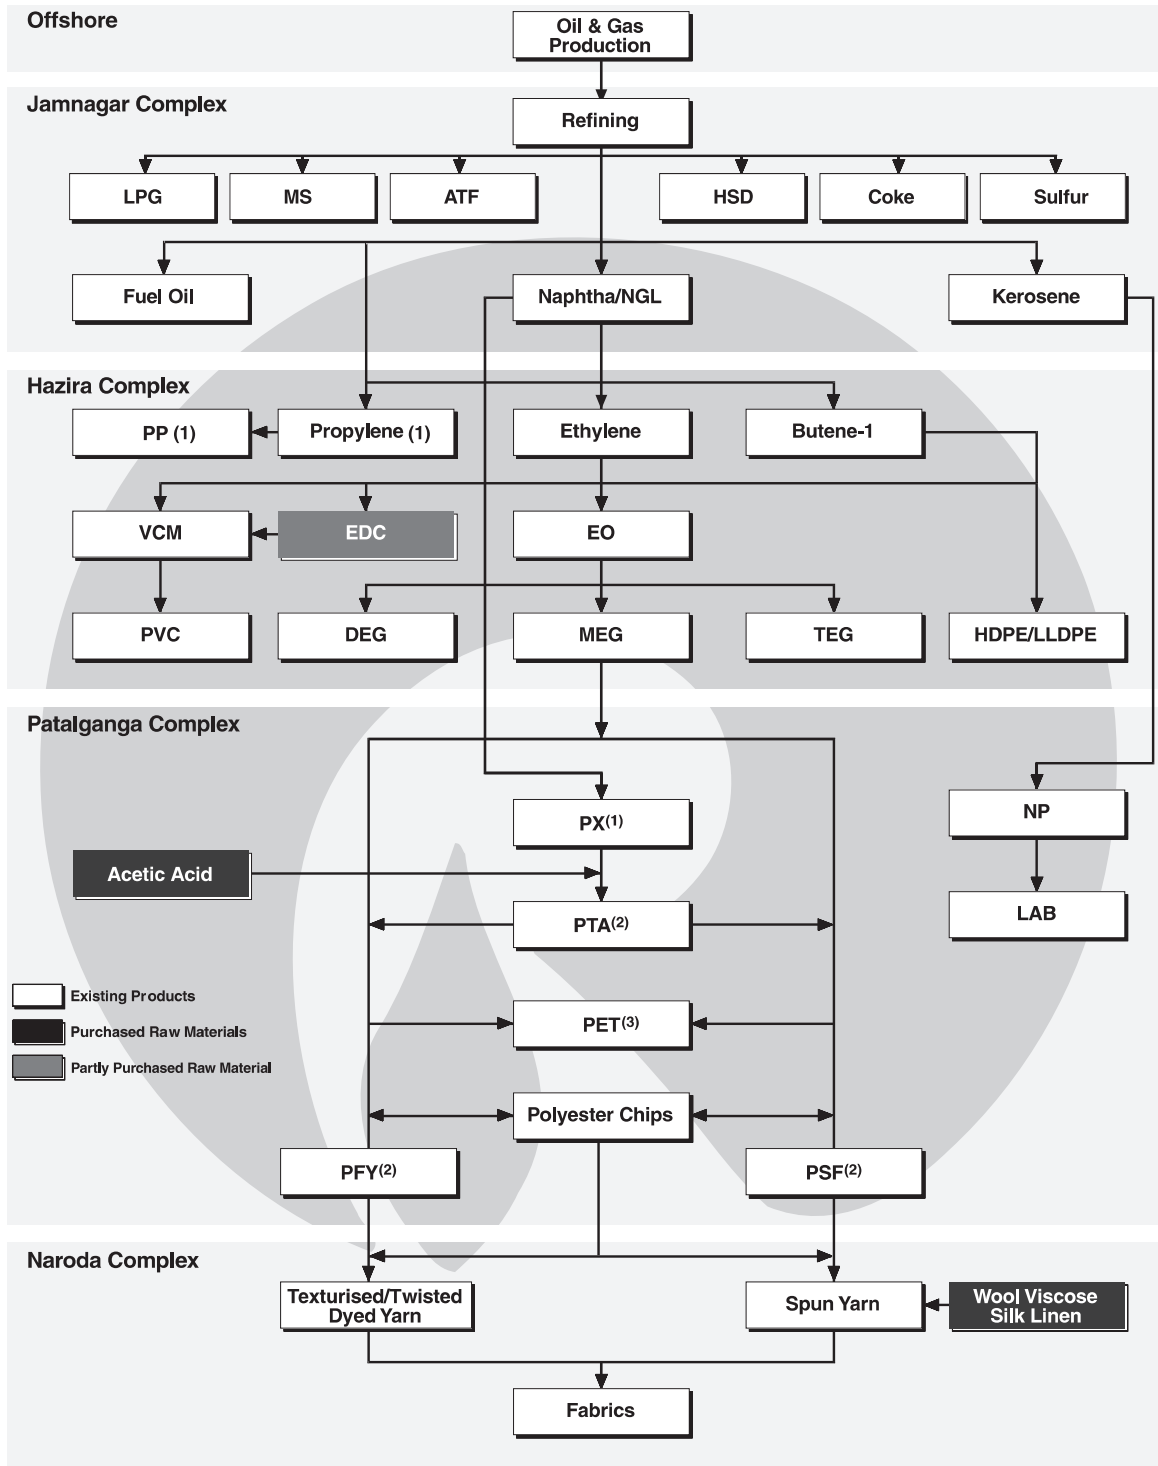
Offshore

Oil & Gas Production

Jamnagar Complex

Refining

LPG

MS

ATF

HSD

Coke

Sulfur

Fuel Oil

Naphtha/NGL

Kerosene

Hazira Complex

PP (1)

Propylene (1)

Ethylene

Butene-1

VCM

EDC

EO

PVC

DEG

MEG

TEG

HDPE/LLDPE

Patalganga Complex

PX$^{(1)}$

NP

Acetic Acid

PTA$^{(2)}$

LAB

Existing Products

Purchased Raw Materials

Partly Purchased Raw Material

PET$^{(3)}$

Polyester Chips

PFY$^{(2)}$

PSF$^{(2)}$

Naroda Complex

Texturised/Twisted Dyed Yarn

Spun Yarn

Wool Viscose Silk Linen

Fabrics